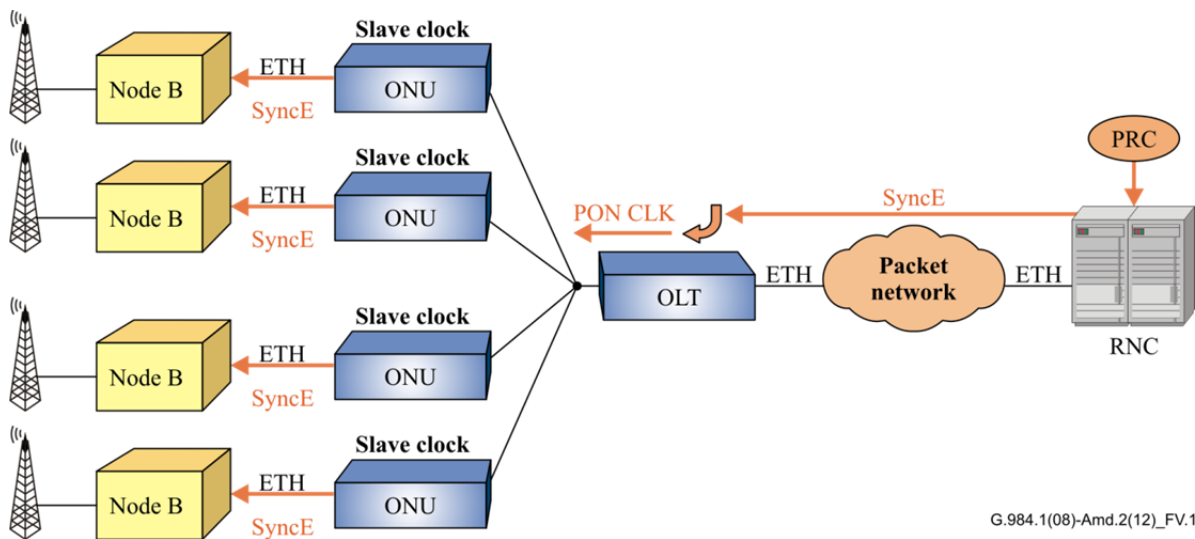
Slave clock
Node B
ETH
ONU
SyncE

Slave clock
Node B
ETH
ONU
SyncE

Slave clock
Node B
ETH
ONU
SyncE

Slave clock
Node B
ETH
ONU
SyncE

PRC
SyncE
PON CLK
OLT
ETH
Packet network
ETH
RNC

G.984.1(08)-Amd.2(12)_FV.1